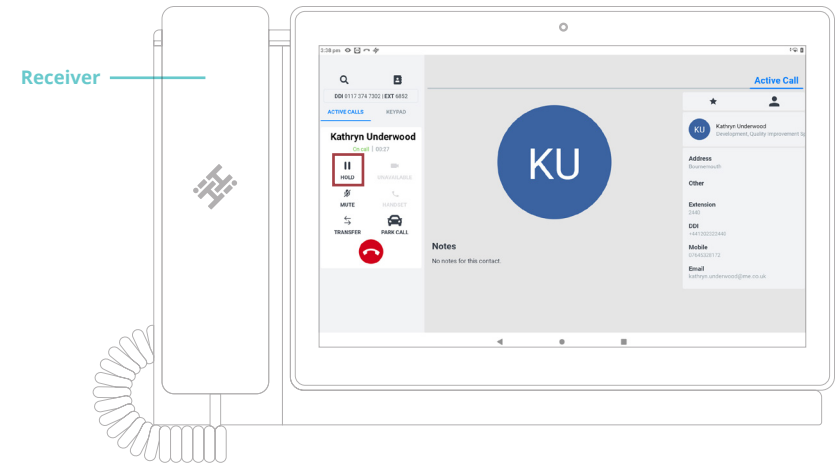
Receiver

3:38 pm

DDI 0117 374 7302 | EXT 6852

ACTIVE CALLS KEYPAD

Kathryn Underwood

On call | 00:21

HOLD UNAVAILABLE

MUTE HANDSET

TRANSFER PARK CALL

Active Call

KU

KU Kathryn Underwood
Development, Quality Improvement Sp

Address
Bournemouth

Other

Extension
2440

DDI
+441202322440

Mobile
07645328172

Email
kathryn.underwood@ime.co.uk

Notes
No notes for this contact.